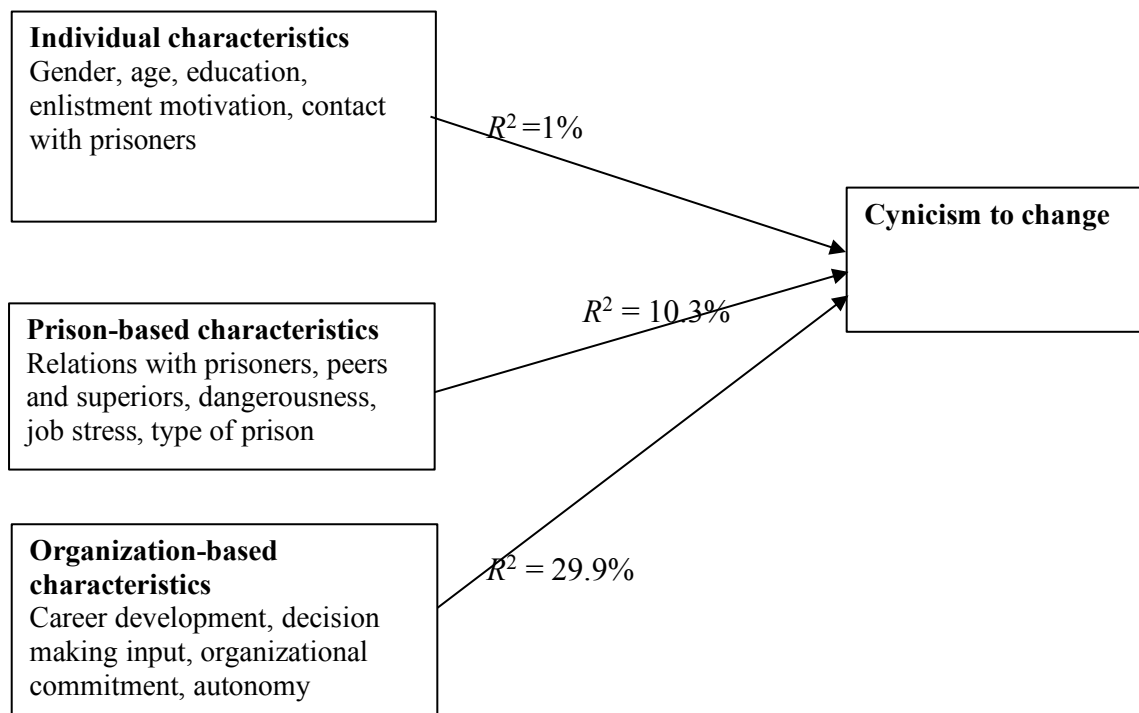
**Individual characteristics**
Gender, age, education, enlistment motivation, contact with prisoners

$R^2 = 1\%$

**Cynicism to change**

**Prison-based characteristics**
Relations with prisoners, peers and superiors, dangerousness, job stress, type of prison

$R^2 = 10.3\%$

**Organization-based characteristics**
Career development, decision making input, organizational commitment, autonomy

$R^2 = 29.9\%$